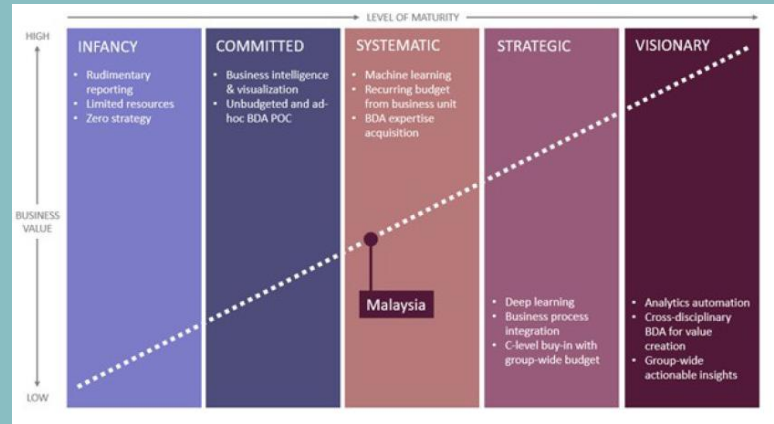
LEVEL OF MATURITY

HIGH

BUSINESS VALUE

LOW

INFANCY
• Rudimentary reporting
• Limited resources
• Zero strategy

COMMITTED
• Business intelligence & visualization
• Unbudgeted and ad-hoc BDA POC

SYSTEMATIC
• Machine learning
• Recurring budget from business unit
• BDA expertise acquisition

Malaysia

STRATEGIC
• Deep learning
• Business process integration
• C-level buy-in with group-wide budget

VISIONARY
• Analytics automation
• Cross-disciplinary BDA for value creation
• Group-wide actionable insights